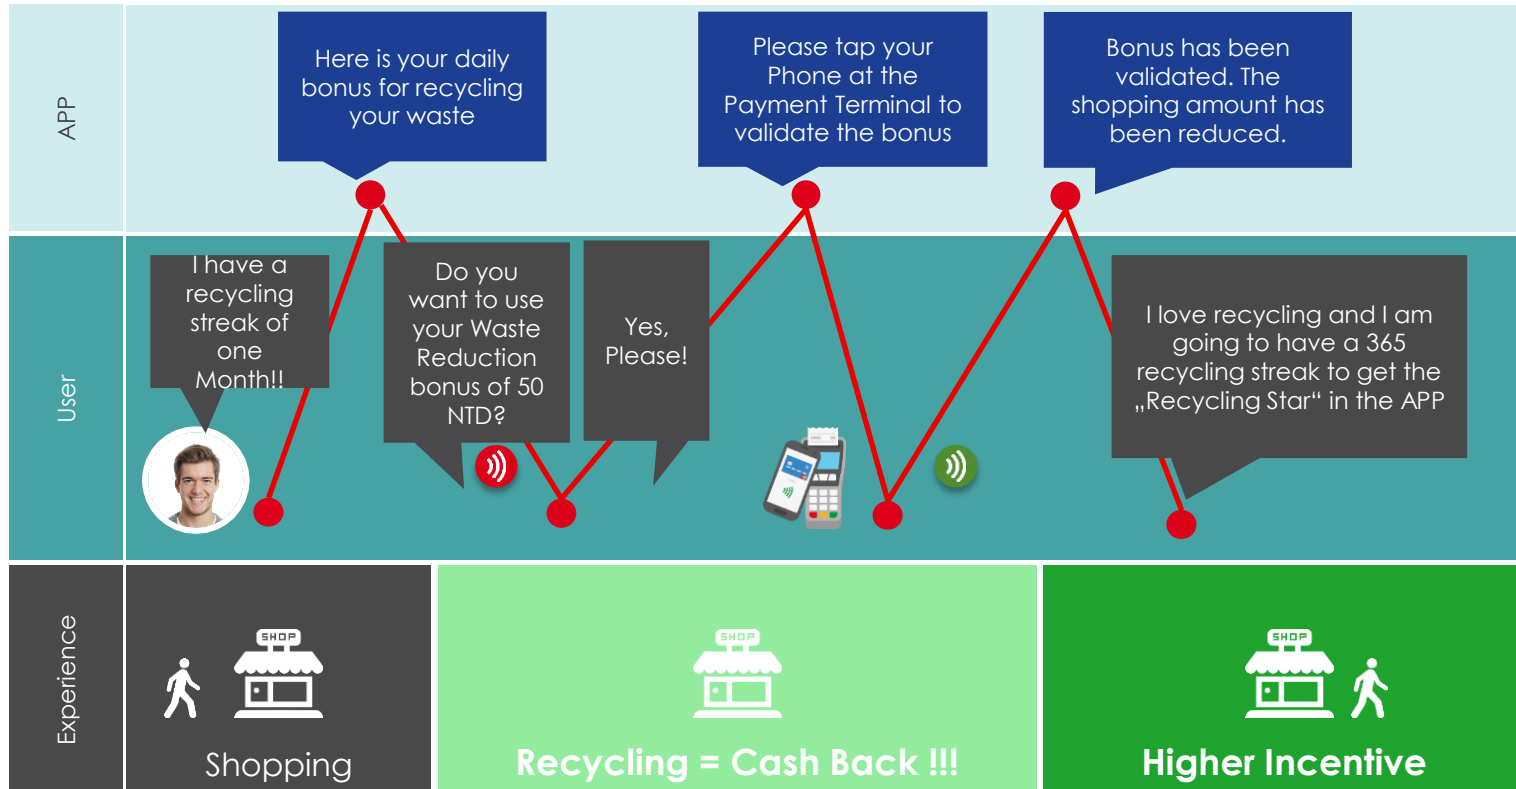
APP

Here is your daily bonus for recycling your waste

Please tap your Phone at the Payment Terminal to validate the bonus

Bonus has been validated. The shopping amount has been reduced.

User

I have a recycling streak of one Month!!

Do you want to use your Waste Reduction bonus of 50 NTD?

Yes, Please!

I love recycling and I am going to have a 365 recycling streak to get the „Recycling Star“ in the APP

Experience

SHOP

Shopping

SHOP

Recycling = Cash Back !!!

SHOP

Higher Incentive